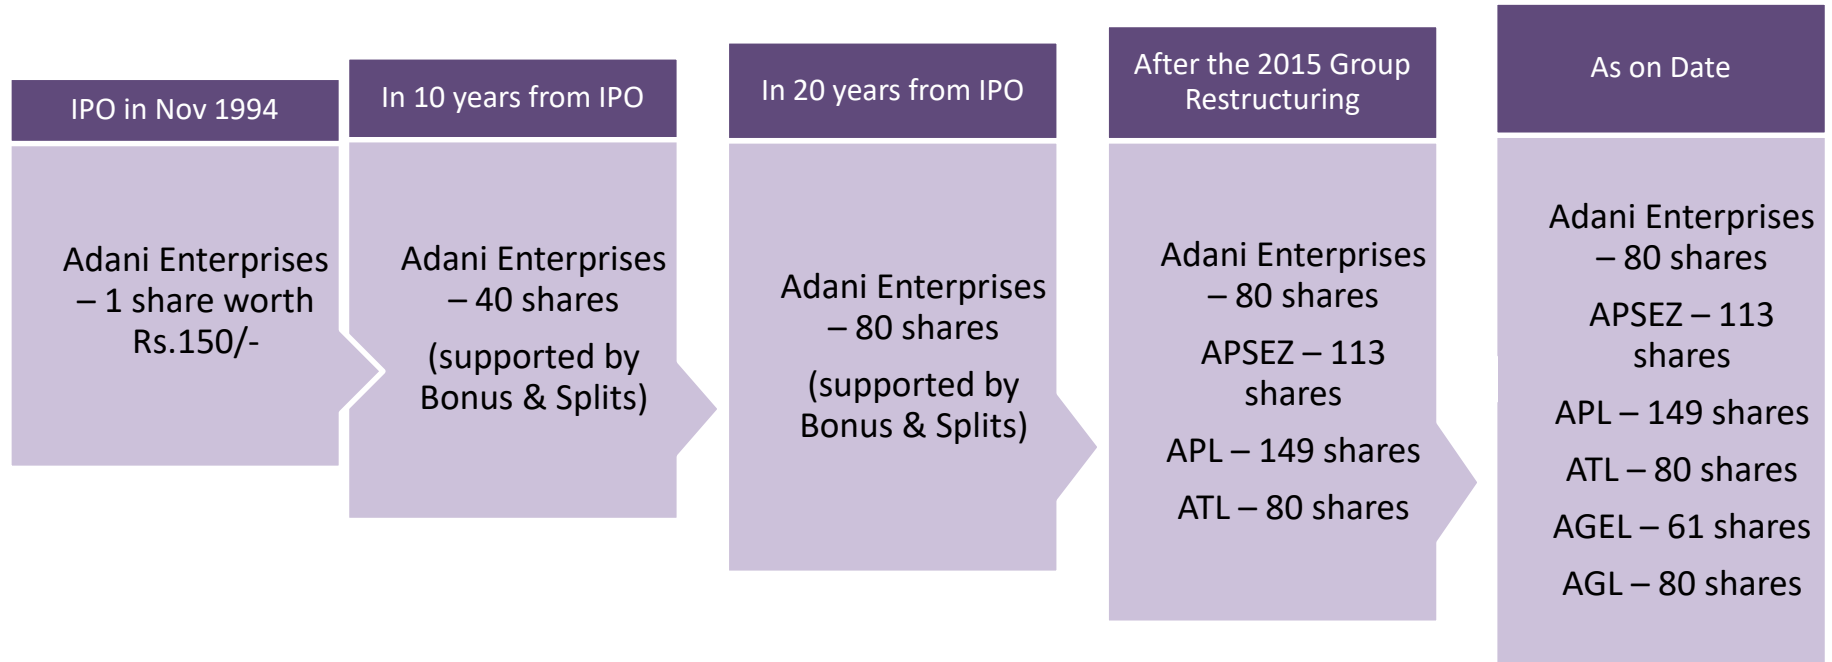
IPO in Nov 1994

Adani Enterprises – 1 share worth Rs.150/-

In 10 years from IPO

Adani Enterprises – 40 shares

(supported by Bonus & Splits)

In 20 years from IPO

Adani Enterprises – 80 shares

(supported by Bonus & Splits)

After the 2015 Group Restructuring

Adani Enterprises – 80 shares

APSEZ – 113 shares

APL – 149 shares

ATL – 80 shares

As on Date

Adani Enterprises – 80 shares

APSEZ – 113 shares

APL – 149 shares

ATL – 80 shares

AGEL – 61 shares

AGL – 80 shares